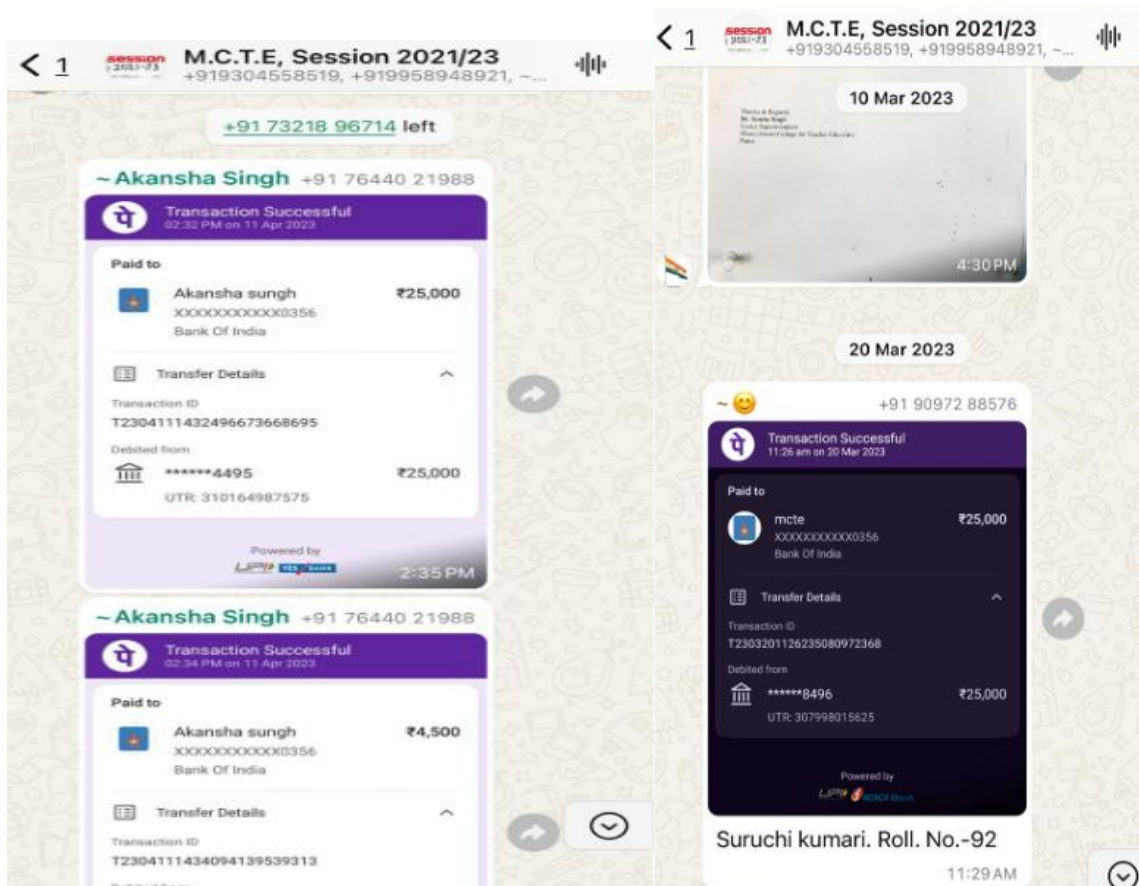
< 1 session 2021-23 M.C.T.E, Session 2021/23
+919304558519, +919958948921, ~...

+91 73218 96714 left

~Akansha Singh +91 76440 21988

पे Transaction Successful
02:32 PM on 11 Apr 2023

Paid to

Akansha sungh ₹25,000
XXXXXXXXXXXX0356
Bank Of India

Transfer Details

Transaction ID
T2304111432496673668695

Debited from
******4495 ₹25,000
UTR: 310164987575

Powered by
UPI YES BANK

2:35 PM

~Akansha Singh +91 76440 21988

पे Transaction Successful
02:34 PM on 11 Apr 2023

Paid to

Akansha sungh ₹4,500
XXXXXXXXXXXX0356
Bank Of India

Transfer Details

Transaction ID
T2304111434094139539313

< 1 session 2021-23 M.C.T.E, Session 2021/23
+919304558519, +919958948921, ~...

10 Mar 2023

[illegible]

4:30 PM

20 Mar 2023

~😊 +91 90972 88576

पे Transaction Successful
11:26 am on 20 Mar 2023

Paid to

mcte ₹25,000
XXXXXXXXXXXX0356
Bank Of India

Transfer Details

Transaction ID
T2303201126235080972368

Debited from
******8496 ₹25,000
UTR: 307998015625

Powered by
UPI ICICI Bank

Suruchi kumari. Roll. No.-92

11:29 AM